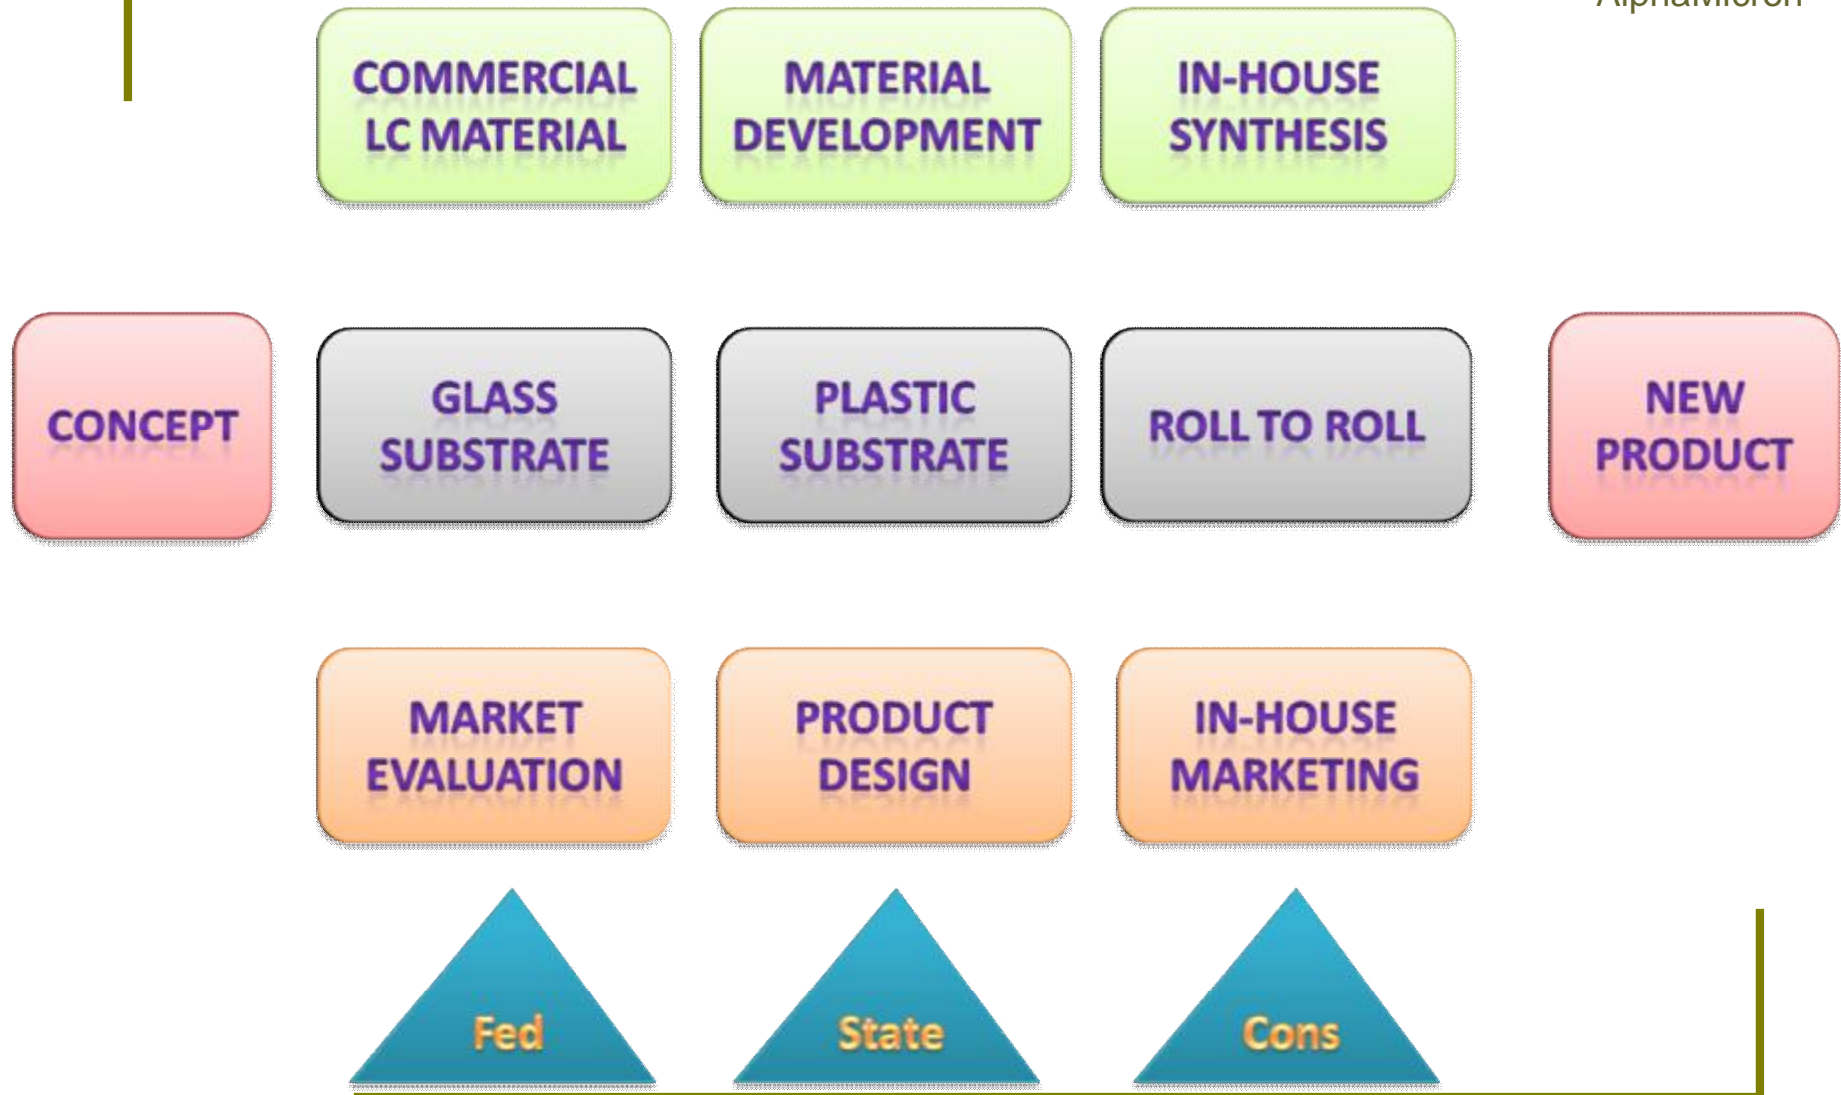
AlphaMicron

COMMERCIAL LC MATERIAL

MATERIAL DEVELOPMENT

IN-HOUSE SYNTHESIS

CONCEPT

GLASS SUBSTRATE

PLASTIC SUBSTRATE

ROLL TO ROLL

NEW PRODUCT

MARKET EVALUATION

PRODUCT DESIGN

IN-HOUSE MARKETING

Fed

State

Cons